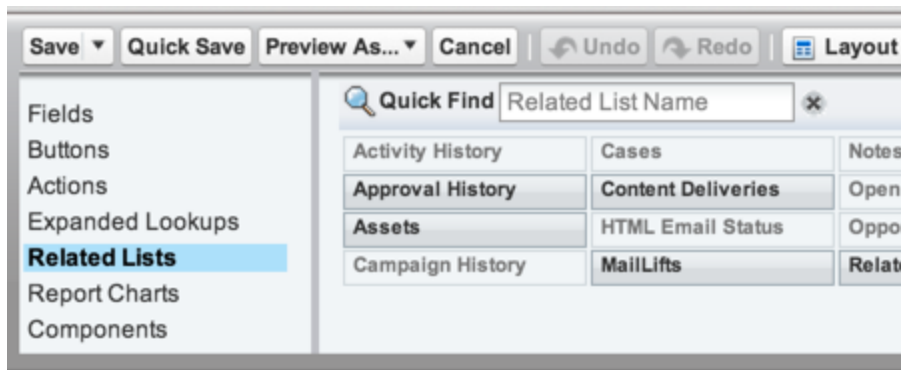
Save ▼ Quick Save Preview As... ▼ Cancel Undo Redo Layout

Fields
Buttons
Actions
Expanded Lookups
Related Lists
Report Charts
Components

Quick Find Related List Name

| Activity History | Cases | Notes |
|---|---|---|
| Approval History | Content Deliveries | Open |
| Assets | HTML Email Status | Oppo |
| Campaign History | MailLifts | Relat |